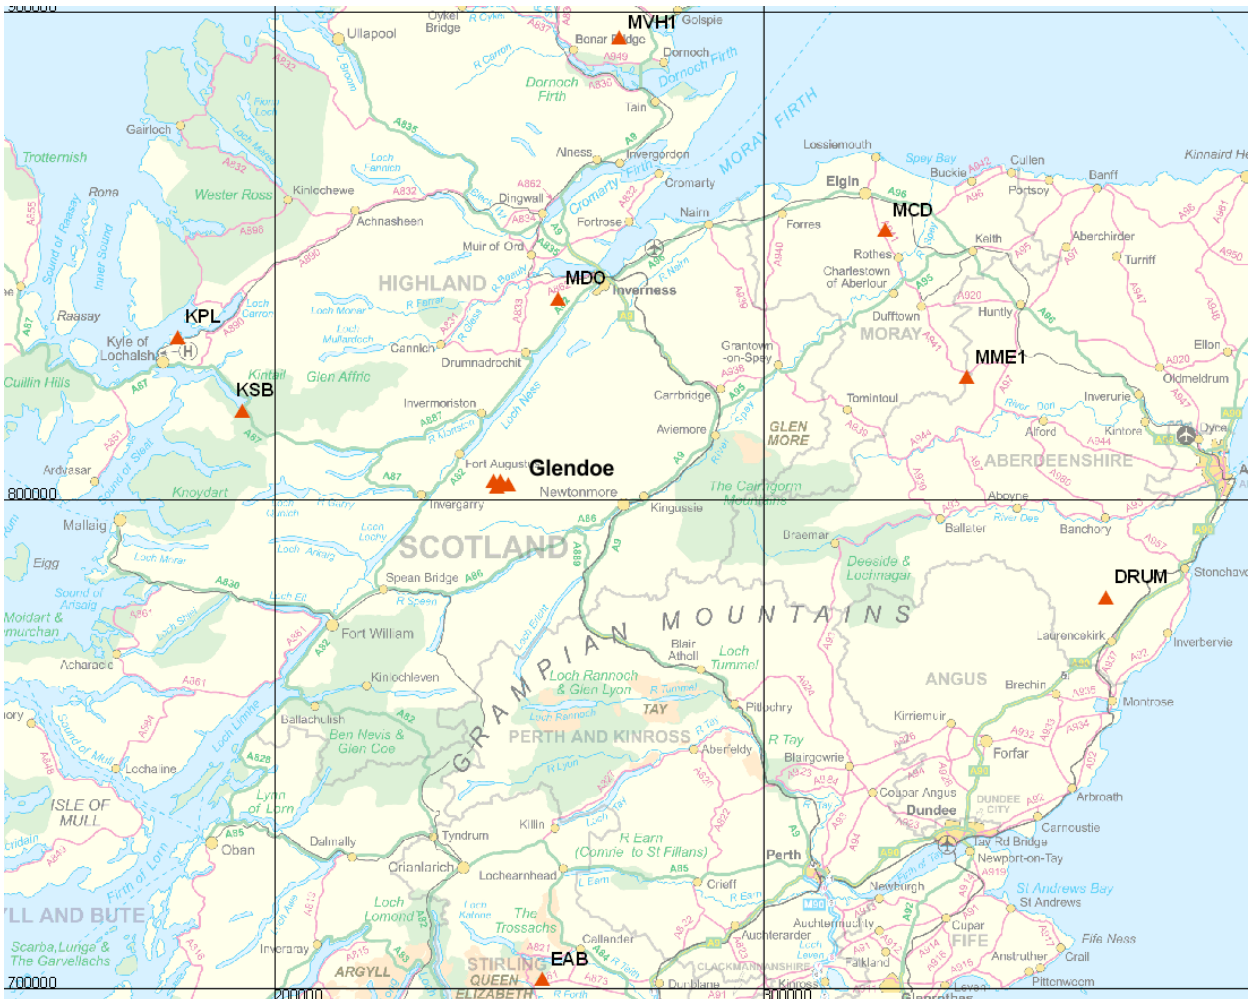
900000
Oykel Bridge
R Cykel
MVH1
Golspie
Ullapool
Bonar Bridge
A949
Dornoch
Dornoch Firth
Dornoch Firth
Tain
Gairloch
Fionn Loch
Loch Maree
Trotternish
A835
MORAY FIRTH
Lossiemouth
Kinnaird Head
Alness
Invergordon
Spey Bay
Buckie
Cullen
Rona
Loch Fannich
Cromarty Firth
Cromarty
Elgin
Portsoy
Banff
Western Ross
Kinlochewe
A832
A862
Dingwall
MCD
Achnasheen
Fortrose
Nairn
Forres
Rothes
Keith
Aberchirder
Turriff
Muir of Ord
Charlestown of Aberlour
HIGHLAND
MDO
Inverness
R Beauly
R Nairn
Raasay
KPL
Loch Carron
R Farrar
Loch Monar
Loch Mullardoch
Cannich
Huntly
Drumnadrochit
Grantown-on-Spey
Dufftown
MORAY
Kyle of Lochalsh
H
Kintail
KSB
Glen Affric
MME1
Ellon
Oldmeldrum
Cuillin Hills
Carrbridge
Tomintoul
Invermoriston
Loch Ness
Inverurie
R Don
Dyce
Aviemore
GLEN MORE
Alford
Kintore
Ardvasar
A87
Fort Augustus
Glendoe
ABERDEENSHIRE
Knoydart
Newtonmore
The Cairngorm Mountains
800000
Aboyne
Invergarry
Kingussie
Mallaig
Loch Quoich
Loch Lochy
SCOTLAND
Braemar
Ballater
R Dee
Banchory
Eigg
Loch Morar
Loch Arkaig
Deeside & Lochnagar
DRUM
Stonehaven
A830
Sound of Arisaig
Spean Bridge
R Spean
Moidart & Ardnamurchan
Loch Eil
Fort William
GRAMPIAN MOUNTAINS
Laurencekirk
Inverbervie
Acharacle
Blair Atholl
Loch Tummel
Kinlochleven
Loch Rannoch & Glen Lyon
ANGUS
Brechin
Montrose
Loch Rannoch
TAY
Pitlochry
Kirriemuir
Ballachulish
PERTH AND KINROSS
Ben Nevis & Glen Coe
Aberfeldy
R Tay
Forfar
Sound of Mull
Blairgowrie
Lochaline
Lynn of Lorn
Coupar Angus
Arbroath
ISLE OF MULL
Dundee
DUNDEE CITY
Carnoustie
R Earn
Tyndrum
Killin
(Comrie to St Fillans)
Tay Rd Bridge
Oban
Dalmally
Newport-on-Tay
Crianlarich
Perth
Lochearnhead
Crieff
Newburgh
St Andrews Bay
St Andrews
ARGYLL AND BUTE
Loch Lomond
The Trossachs
Auchtermuchty
Cupar
FIFE
Loch Katrine
Auchterarder
Fife Ness
Scarba, Lunga & The Garvellachs
Callander
EAB
Falkland
Anstruther
Crail
Inveraray
ARGYLL
STIRLING
CLACKMANNANSHIRE
Kinross
Pittenweem
700000
QUEEN ELIZABETH
R Forth
Dunblane
200000
300000
Glenrothes
Leven